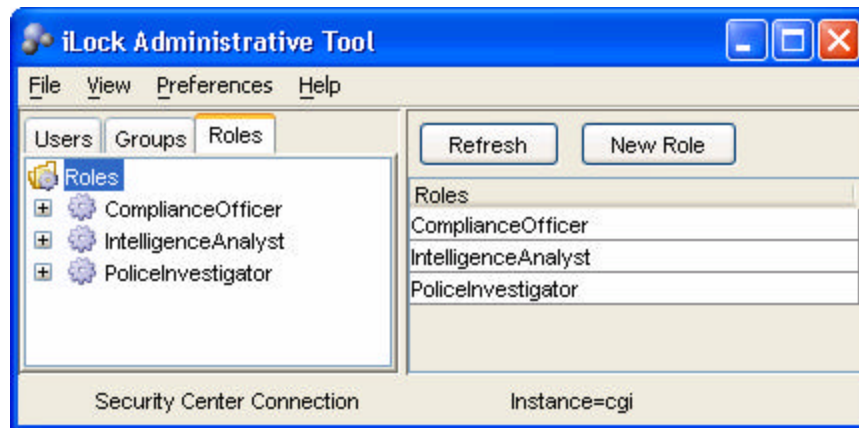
iLock Administrative Tool

File View Preferences Help

Users Groups Roles

Roles
ComplianceOfficer
IntelligenceAnalyst
PoliceInvestigator

Refresh New Role

| Roles |
|---|
| ComplianceOfficer |
| IntelligenceAnalyst |
| PoliceInvestigator |

Security Center Connection Instance=cgi